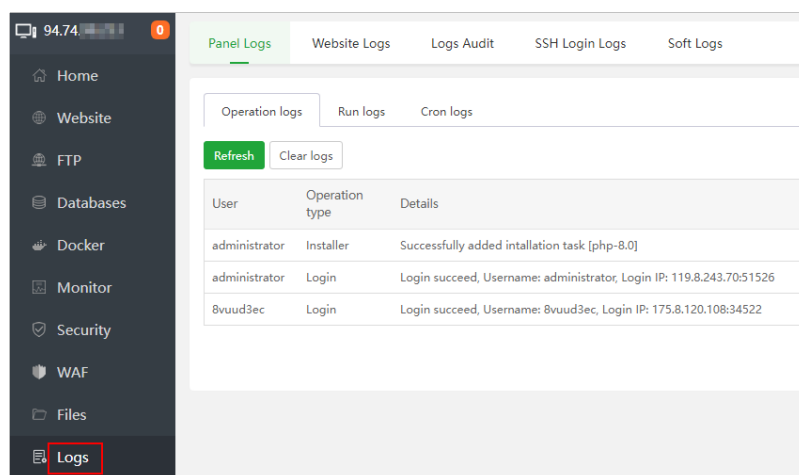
94.74.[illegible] 0

Home
Website
FTP
Databases
Docker
Monitor
Security
WAF
Files
Logs

Panel Logs | Website Logs | Logs Audit | SSH Login Logs | Soft Logs

Operation logs | Run logs | Cron logs

Refresh | Clear logs

| User | Operation type | Details |
|---|---|---|
| administrator | Installer | Successfully added intallation task [php-8.0] |
| administrator | Login | Login succeed, Username: administrator, Login IP: 119.8.243.70:51526 |
| 8vuud3ec | Login | Login succeed, Username: 8vuud3ec, Login IP: 175.8.120.108:34522 |